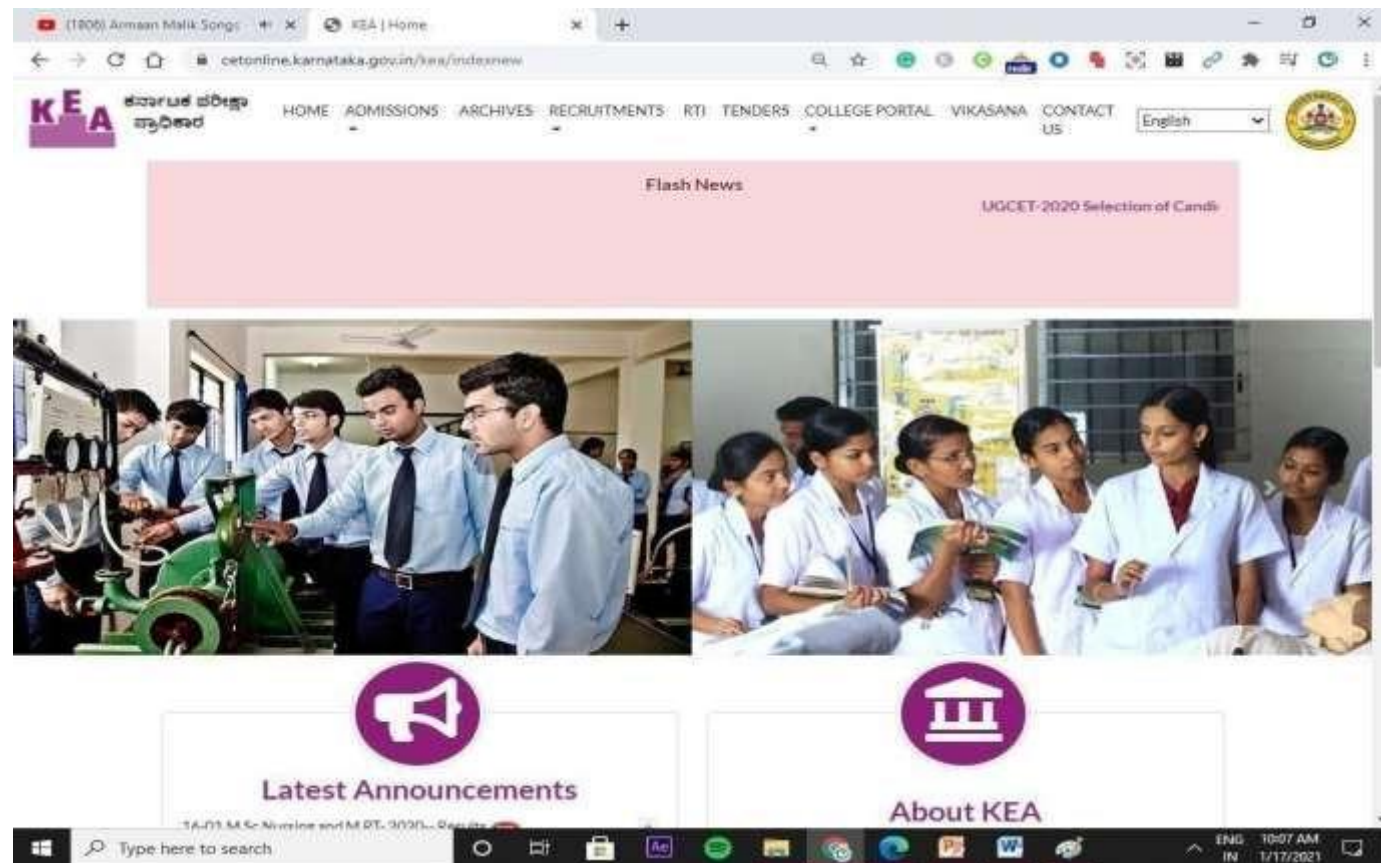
(1806) Armaan Malik Songs × KEA | Home × +

cetonline.karnataka.gov.in/kea/indexnew

KEA ಕರ್ನಾಟಕ ಪರೀಕ್ಷಾ ಪ್ರಾಧಿಕಾರ

HOME ADMISSIONS ARCHIVES RECRUITMENTS RTI TENDERS COLLEGE PORTAL VIKASANA CONTACT US English

Flash News

UGCET-2020 Selection of Candi

Latest Announcements

16-01 M.Sc Nursing and M.PT- 2020-- Results

About KEA

Type here to search

ENG IN 10:07 AM 1/17/2021